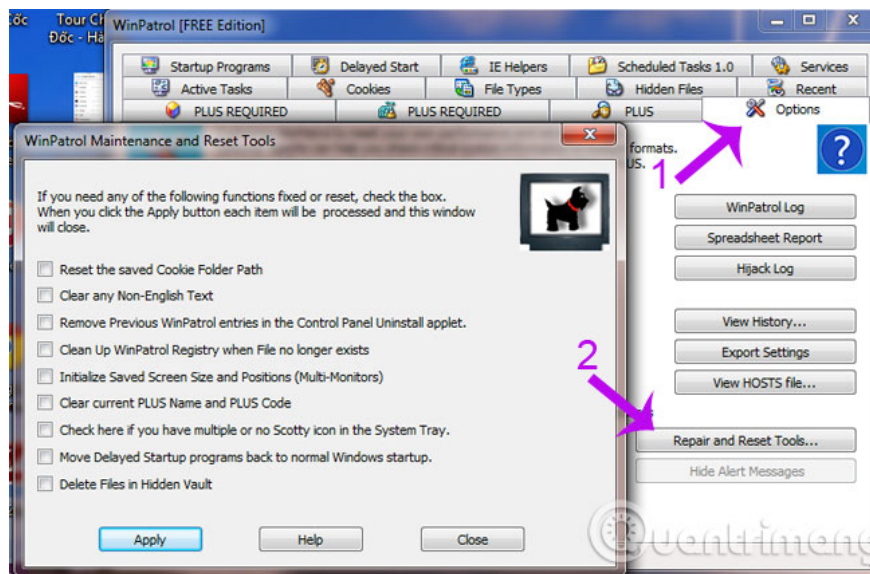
Cốc Tour Ch Đốc - Hà

WinPatrol [FREE Edition]

Startup Programs | Delayed Start | IE Helpers | Scheduled Tasks 1.0 | Services
Active Tasks | Cookies | File Types | Hidden Files | Recent
PLUS REQUIRED | PLUS REQUIRED | PLUS | Options

formats.
US.

1

WinPatrol Log
Spreadsheet Report
Hijack Log
View History...
Export Settings
View HOSTS file...

2

Repair and Reset Tools...
Hide Alert Messages

WinPatrol Maintenance and Reset Tools

If you need any of the following functions fixed or reset, check the box. When you click the Apply button each item will be processed and this window will close.

Reset the saved Cookie Folder Path
Clear any Non-English Text
Remove Previous WinPatrol entries in the Control Panel Uninstall applet.
Clean Up WinPatrol Registry when File no longer exists
Initialize Saved Screen Size and Positions (Multi-Monitors)
Clear current PLUS Name and PLUS Code
Check here if you have multiple or no Scotty icon in the System Tray.
Move Delayed Startup programs back to normal Windows startup.
Delete Files in Hidden Vault

Apply | Help | Close

Quantrimang